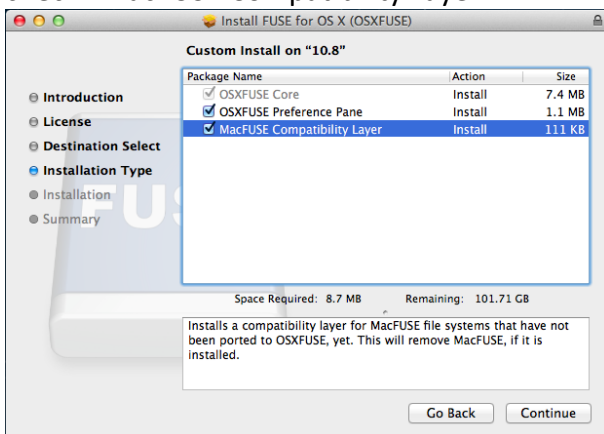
Install FUSE for OS X (OSXFUSE)

Custom Install on "10.8"

Introduction
License
Destination Select
Installation Type
Installation
Summary

| Package Name | Action | Size |
|---|---|---|
| OSXFUSE Core | Install | 7.4 MB |
| OSXFUSE Preference Pane | Install | 1.1 MB |
| MacFUSE Compatibility Layer | Install | 111 KB |

Space Required: 8.7 MB Remaining: 101.71 GB

Installs a compatibility layer for MacFUSE file systems that have not been ported to OSXFUSE, yet. This will remove MacFUSE, if it is installed.

Go Back Continue